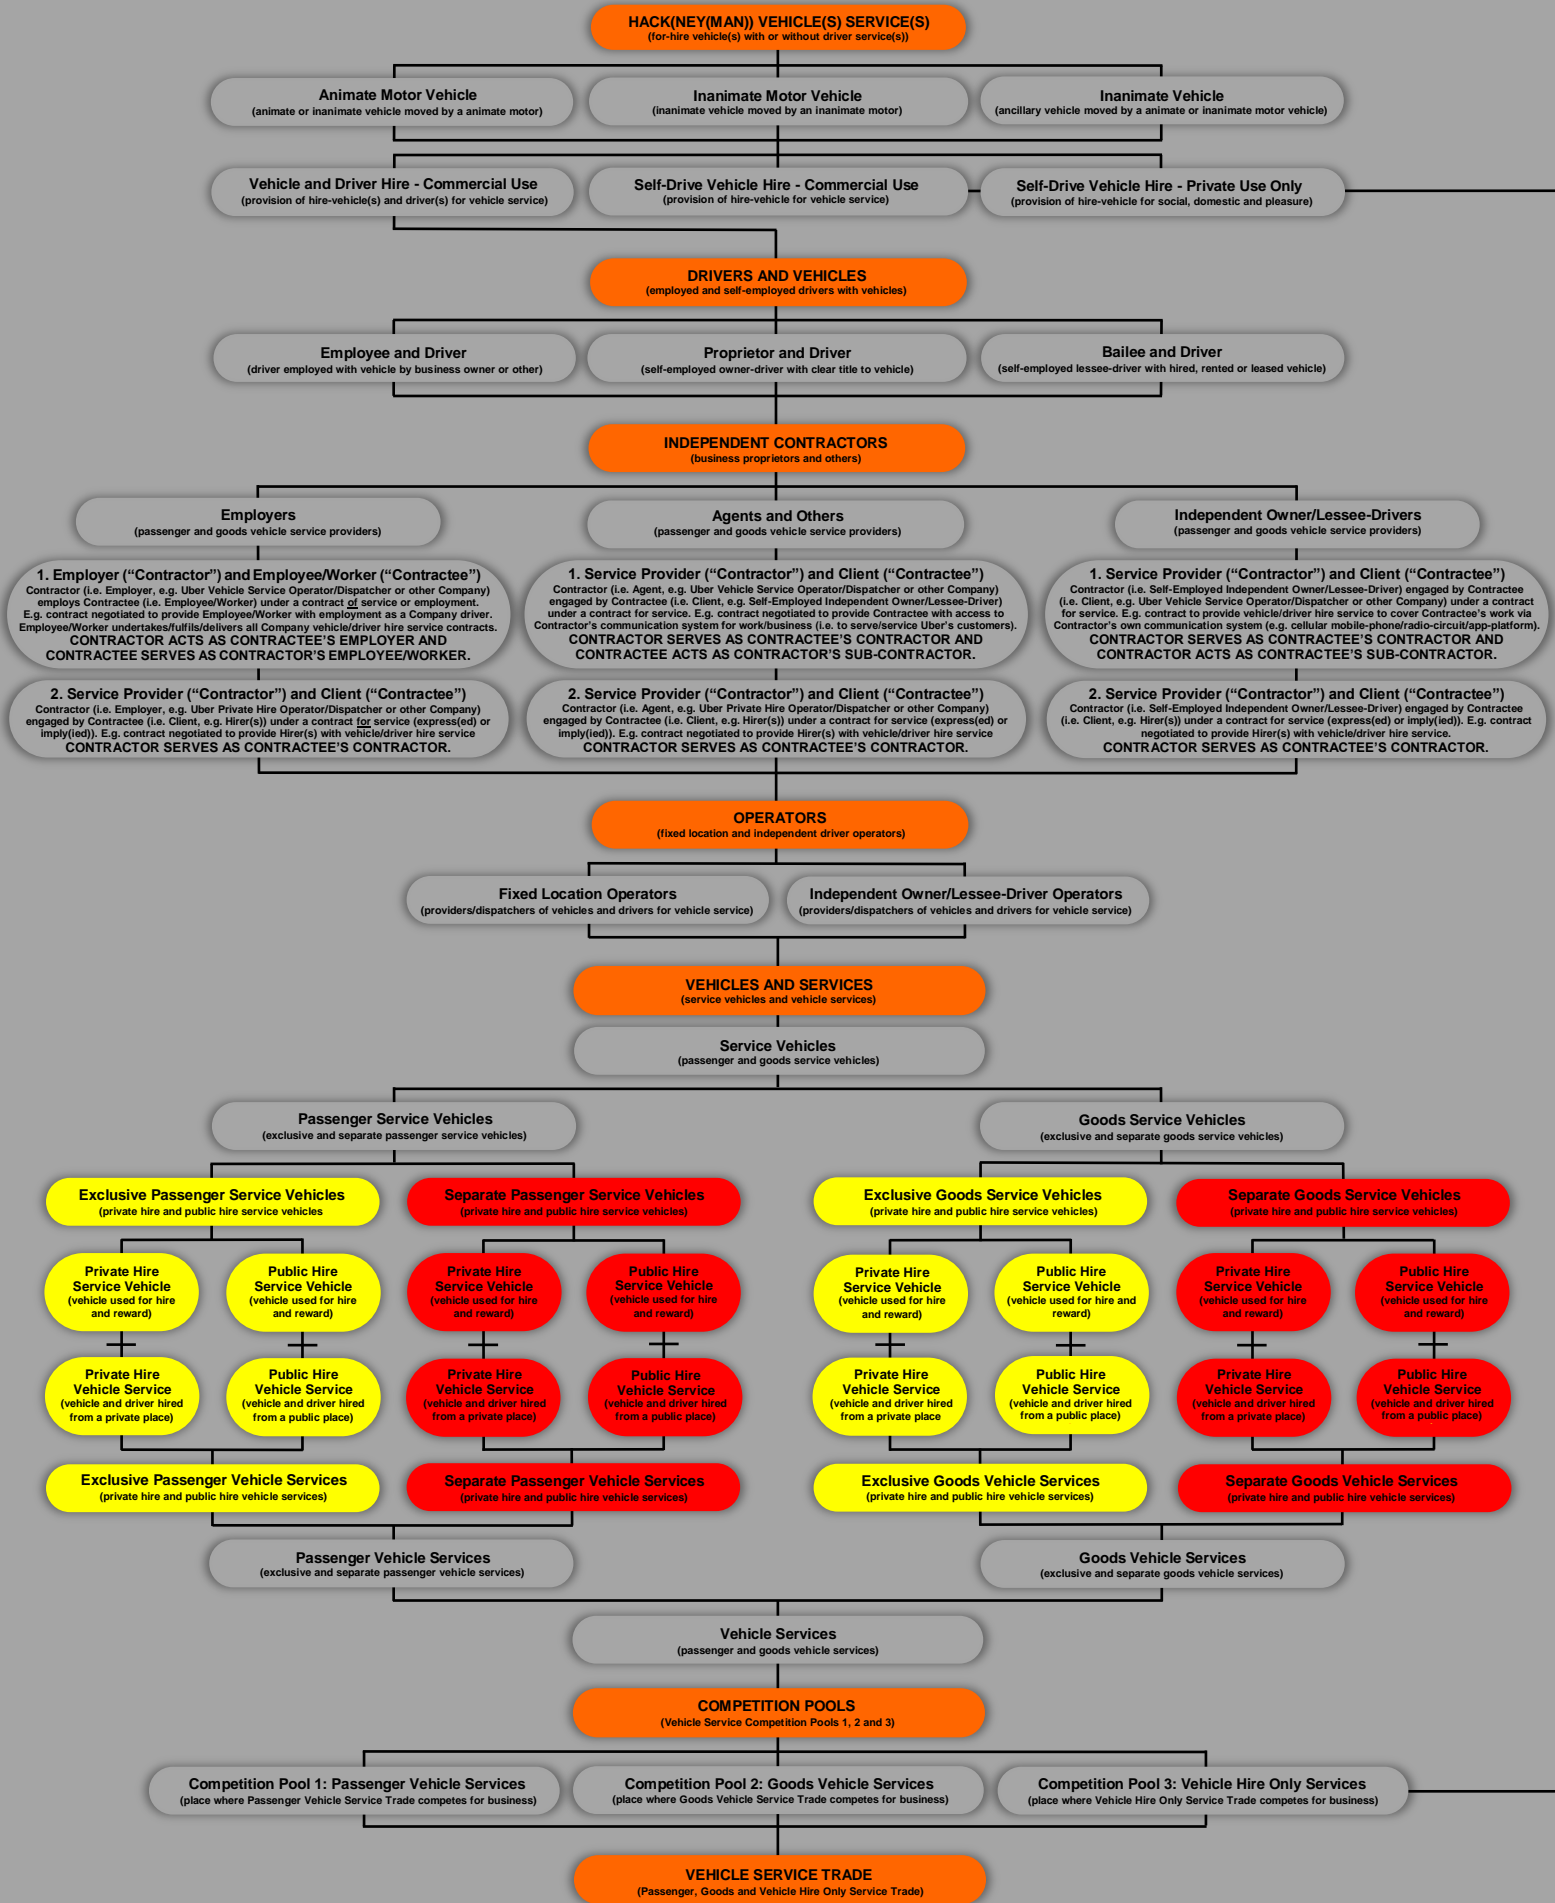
HACK(NEY(MAN)) VEHICLE(S) SERVICE(S)
(for-hire vehicle(s) with or without driver service(s))

Animate Motor Vehicle
(animate or inanimate vehicle moved by a animate motor)

Inanimate Motor Vehicle
(inanimate vehicle moved by an inanimate motor)

Inanimate Vehicle
(ancillary vehicle moved by a animate or inanimate motor vehicle)

Vehicle and Driver Hire - Commercial Use
(provision of hire-vehicle(s) and driver(s) for vehicle service)

Self-Drive Vehicle Hire - Commercial Use
(provision of hire-vehicle for vehicle service)

Self-Drive Vehicle Hire - Private Use Only
(provision of hire-vehicle for social, domestic and pleasure)

DRIVERS AND VEHICLES
(employed and self-employed drivers with vehicles)

Employee and Driver
(driver employed with vehicle by business owner or other)

Proprietor and Driver
(self-employed owner-driver with clear title to vehicle)

Bailee and Driver
(self-employed lessee-driver with hired, rented or leased vehicle)

INDEPENDENT CONTRACTORS
(business proprietors and others)

Employers
(passenger and goods vehicle service providers)

Agents and Others
(passenger and goods vehicle service providers)

Independent Owner/Lessee-Drivers
(passenger and goods vehicle service providers)

1. Employer (“Contractor”) and Employee/Worker (“Contractee”)
Contractor (i.e. Employer, e.g. Uber Vehicle Service Operator/Dispatcher or other Company) employs Contractee (i.e. Employee/Worker) under a contract of service or employment. E.g. contract negotiated to provide Employee/Worker with employment as a Company driver. Employee/Worker undertakes/fulfils/delivers all Company vehicle/driver hire service contracts.
CONTRACTOR ACTS AS CONTRACTEE’S EMPLOYER AND CONTRACTEE SERVES AS CONTRACTOR’S EMPLOYEE/WORKER.

1. Service Provider (“Contractor”) and Client (“Contractee”)
Contractor (i.e. Agent, e.g. Uber Vehicle Service Operator/Dispatcher or other Company) engaged by Contractee (i.e. Client, e.g. Self-Employed Independent Owner/Lessee-Driver) under a contract for service. E.g. contract negotiated to provide Contractee with access to Contractor’s communication system for work/business (i.e. to server/service Uber’s customers).
CONTRACTOR SERVES AS CONTRACTEE’S CONTRACTOR AND CONTRACTEE ACTS AS CONTRACTOR’S SUB-CONTRACTOR.

1. Service Provider (“Contractor”) and Client (“Contractee”)
Contractor (i.e. Self-Employed Independent Owner/Lessee-Driver) engaged by Contractee (i.e. Client, e.g. Uber Vehicle Service Operator/Dispatcher or other Company) under a contract for service. E.g. contract to provide vehicle/driver hire service to cover Contractee’s work via Contractor’s own communication system (e.g. cellular mobile-phone/radio-circuit/app-platform).
CONTRACTOR SERVES AS CONTRACTEE’S CONTRACTOR AND CONTRACTOR ACTS AS CONTRACTEE’S SUB-CONTRACTOR.

2. Service Provider (“Contractor”) and Client (“Contractee”)
Contractor (i.e. Employer, e.g. Uber Private Hire Operator/Dispatcher or other Company) engaged by Contractee (i.e. Client, e.g. Hirer(s)) under a contract for service (express(ed) or imply(ied)). E.g. contract negotiated to provide Hirer(s) with vehicle/driver hire service
CONTRACTOR SERVES AS CONTRACTEE’S CONTRACTOR.

2. Service Provider (“Contractor”) and Client (“Contractee”)
Contractor (i.e. Agent, e.g. Uber Private Hire Operator/Dispatcher or other Company) engaged by Contractee (i.e. Client, e.g. Hirer(s)) under a contract for service (express(ed) or imply(ied)). E.g. contract negotiated to provide Hirer(s) with vehicle/driver hire service
CONTRACTOR SERVES AS CONTRACTEE’S CONTRACTOR.

2. Service Provider (“Contractor”) and Client (“Contractee”)
Contractor (i.e. Self-Employed Independent Owner/Lessee-Driver) engaged by Contractee (i.e. Client, e.g. Hirer(s)) under a contract for service (express(ed) or imply(ied)). E.g. contract negotiated to provide Hirer(s) with vehicle/driver hire service.
CONTRACTOR SERVES AS CONTRACTEE’S CONTRACTOR.

OPERATORS
(fixed location and independent driver operators)

Fixed Location Operators
(providers/dispatchers of vehicles and drivers for vehicle service)

Independent Owner/Lessee-Driver Operators
(providers/dispatchers of vehicles and drivers for vehicle service)

VEHICLES AND SERVICES
(service vehicles and vehicle services)

Service Vehicles
(passenger and goods service vehicles)

Passenger Service Vehicles
(exclusive and separate passenger service vehicles)

Goods Service Vehicles
(exclusive and separate goods service vehicles)

Exclusive Passenger Service Vehicles
(private hire and public hire service vehicles

Separate Passenger Service Vehicles
(private hire and public hire service vehicles)

Exclusive Goods Service Vehicles
(private hire and public hire service vehicles)

Separate Goods Service Vehicles
(private hire and public hire service vehicles)

Private Hire Service Vehicle (vehicle used for hire and reward)

Public Hire Service Vehicle (vehicle used for hire and reward)

Private Hire Service Vehicle (vehicle used for hire and reward)

Public Hire Service Vehicle (vehicle used for hire and reward)

Private Hire Service Vehicle (vehicle used for hire and reward)

Public Hire Service Vehicle (vehicle used for hire and reward)

Private Hire Service Vehicle (vehicle used for hire and reward)

Public Hire Service Vehicle (vehicle used for hire and reward)

Private Hire Vehicle Service (vehicle and driver hired from a private place)

Public Hire Vehicle Service (vehicle and driver hired from a public place)

Private Hire Vehicle Service (vehicle and driver hired from a private place)

Public Hire Vehicle Service (vehicle and driver hired from a public place)

Private Hire Vehicle Service (vehicle and driver hired from a private place

Public Hire Vehicle Service (vehicle and driver hired from a public place)

Private Hire Vehicle Service (vehicle and driver hired from a private place)

Public Hire Vehicle Service (vehicle and driver hired from a public place)

Exclusive Passenger Vehicle Services
(private hire and public hire vehicle services)

Separate Passenger Vehicle Services
(private hire and public hire vehicle services)

Exclusive Goods Vehicle Services
(private hire and public hire vehicle services)

Separate Goods Vehicle Services
(private hire and public hire vehicle services)

Passenger Vehicle Services
(exclusive and separate passenger vehicle services)

Goods Vehicle Services
(exclusive and separate goods vehicle services)

Vehicle Services
(passenger and goods vehicle services)

COMPETITION POOLS
(Vehicle Service Competition Pools 1, 2 and 3)

Competition Pool 1: Passenger Vehicle Services
(place where Passenger Vehicle Service Trade competes for business)

Competition Pool 2: Goods Vehicle Services
(place where Goods Vehicle Service Trade competes for business)

Competition Pool 3: Vehicle Hire Only Services
(place where Vehicle Hire Only Service Trade competes for business)

VEHICLE SERVICE TRADE
(Passenger, Goods and Vehicle Hire Only Service Trade)